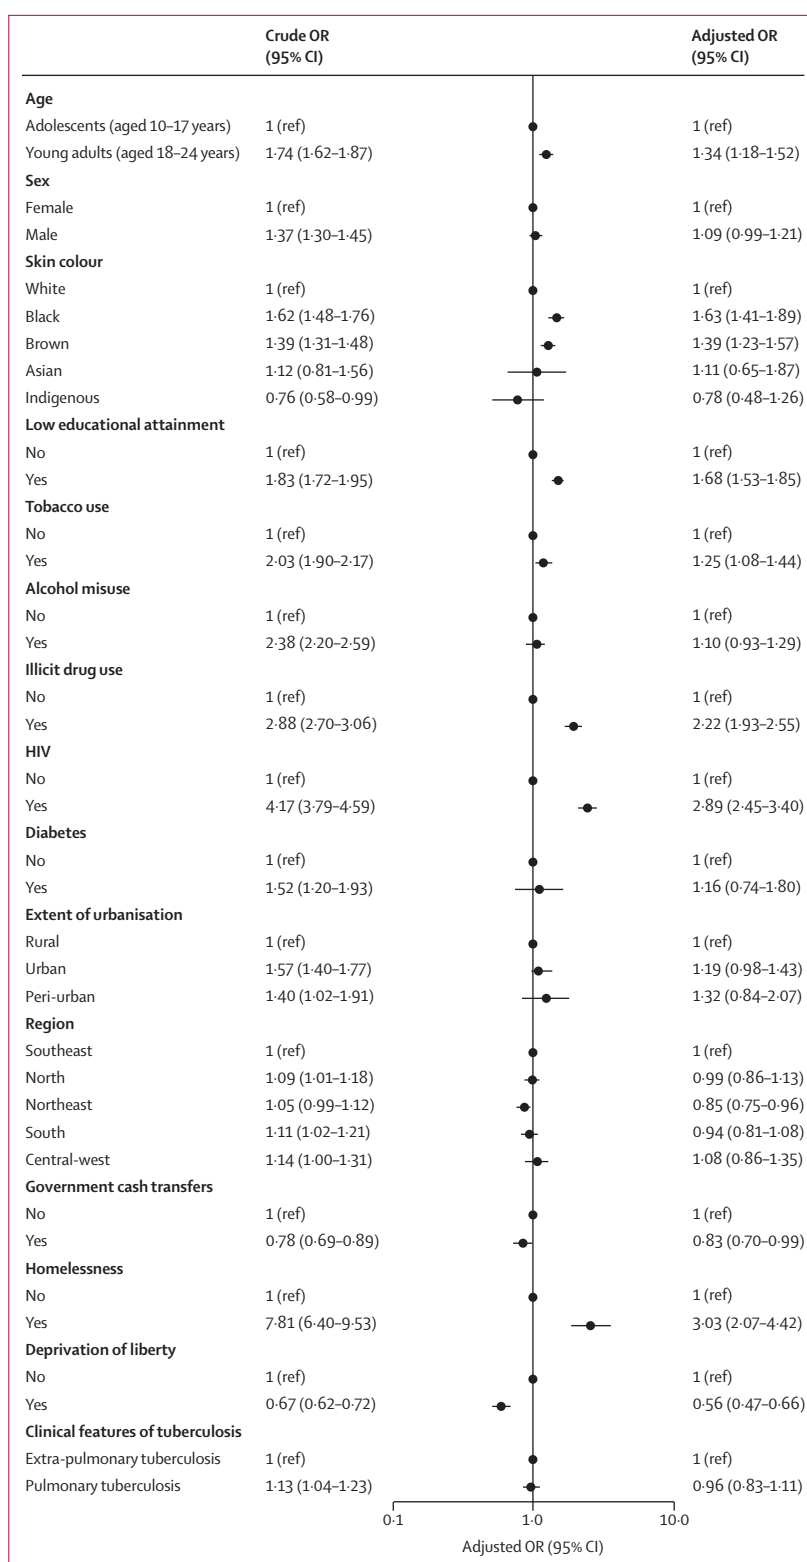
| | Crude OR (95% CI) | Adjusted OR (95% CI) |
|---|---|---|
| **Age** | | |
| Adolescents (aged 10–17 years) | 1 (ref) | 1 (ref) |
| Young adults (aged 18–24 years) | 1·74 (1·62–1·87) | 1·34 (1·18–1·52) |
| **Sex** | | |
| Female | 1 (ref) | 1 (ref) |
| Male | 1·37 (1·30–1·45) | 1·09 (0·99–1·21) |
| **Skin colour** | | |
| White | 1 (ref) | 1 (ref) |
| Black | 1·62 (1·48–1·76) | 1·63 (1·41–1·89) |
| Brown | 1·39 (1·31–1·48) | 1·39 (1·23–1·57) |
| Asian | 1·12 (0·81–1·56) | 1·11 (0·65–1·87) |
| Indigenous | 0·76 (0·58–0·99) | 0·78 (0·48–1·26) |
| **Low educational attainment** | | |
| No | 1 (ref) | 1 (ref) |
| Yes | 1·83 (1·72–1·95) | 1·68 (1·53–1·85) |
| **Tobacco use** | | |
| No | 1 (ref) | 1 (ref) |
| Yes | 2·03 (1·90–2·17) | 1·25 (1·08–1·44) |
| **Alcohol misuse** | | |
| No | 1 (ref) | 1 (ref) |
| Yes | 2·38 (2·20–2·59) | 1·10 (0·93–1·29) |
| **Illicit drug use** | | |
| No | 1 (ref) | 1 (ref) |
| Yes | 2·88 (2·70–3·06) | 2·22 (1·93–2·55) |
| **HIV** | | |
| No | 1 (ref) | 1 (ref) |
| Yes | 4·17 (3·79–4·59) | 2·89 (2·45–3·40) |
| **Diabetes** | | |
| No | 1 (ref) | 1 (ref) |
| Yes | 1·52 (1·20–1·93) | 1·16 (0·74–1·80) |
| **Extent of urbanisation** | | |
| Rural | 1 (ref) | 1 (ref) |
| Urban | 1·57 (1·40–1·77) | 1·19 (0·98–1·43) |
| Peri-urban | 1·40 (1·02–1·91) | 1·32 (0·84–2·07) |
| **Region** | | |
| Southeast | 1 (ref) | 1 (ref) |
| North | 1·09 (1·01–1·18) | 0·99 (0·86–1·13) |
| Northeast | 1·05 (0·99–1·12) | 0·85 (0·75–0·96) |
| South | 1·11 (1·02–1·21) | 0·94 (0·81–1·08) |
| Central-west | 1·14 (1·00–1·31) | 1·08 (0·86–1·35) |
| **Government cash transfers** | | |
| No | 1 (ref) | 1 (ref) |
| Yes | 0·78 (0·69–0·89) | 0·83 (0·70–0·99) |
| **Homelessness** | | |
| No | 1 (ref) | 1 (ref) |
| Yes | 7·81 (6·40–9·53) | 3·03 (2·07–4·42) |
| **Deprivation of liberty** | | |
| No | 1 (ref) | 1 (ref) |
| Yes | 0·67 (0·62–0·72) | 0·56 (0·47–0·66) |
| **Clinical features of tuberculosis** | | |
| Extra-pulmonary tuberculosis | 1 (ref) | 1 (ref) |
| Pulmonary tuberculosis | 1·13 (1·04–1·23) | 0·96 (0·83–1·11) |

0·1 1·0 10·0
Adjusted OR (95% CI)